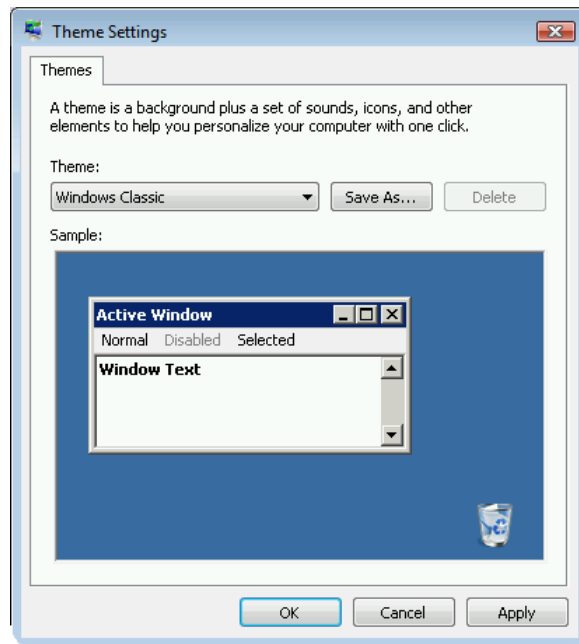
Theme Settings

Themes

A theme is a background plus a set of sounds, icons, and other elements to help you personalize your computer with one click.

Theme:

Windows Classic

Save As...

Delete

Sample:

Active Window

Normal Disabled Selected

Window Text

OK

Cancel

Apply